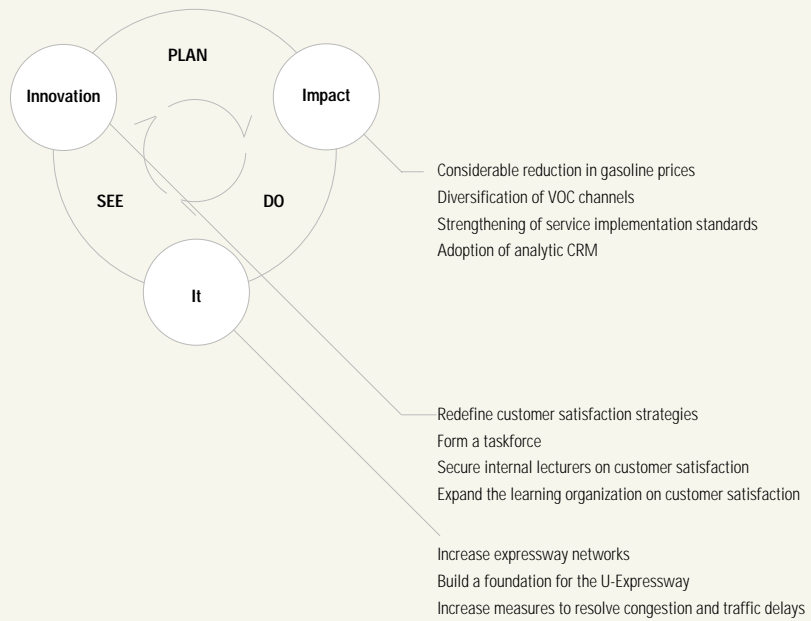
PLAN

Innovation

Impact

SEE

DO

It

Considerable reduction in gasoline prices
Diversification of VOC channels
Strengthening of service implementation standards
Adoption of analytic CRM

Redefine customer satisfaction strategies
Form a taskforce
Secure internal lecturers on customer satisfaction
Expand the learning organization on customer satisfaction

Increase expressway networks
Build a foundation for the U-Expressway
Increase measures to resolve congestion and traffic delays